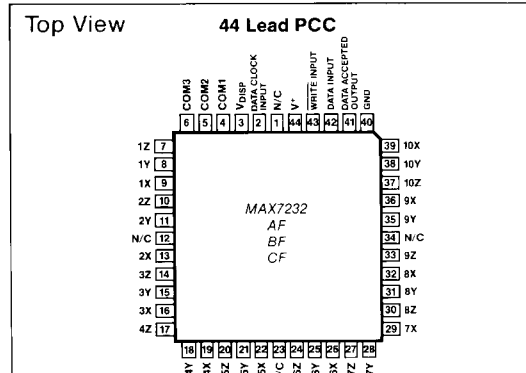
Top View

44 Lead PCC

COM3 6
COM2 5
COM1 4
$V_{DISP}$ 3
DATA CLOCK INPUT 2
N/C 1
$V^+$ 44
$\overline{\text{WRITE INPUT}}$ 43
DATA INPUT 42
DATA ACCEPTED OUTPUT 41
GND 40

1Z 7
1Y 8
1X 9
2Z 10
2Y 11
N/C 12
2X 13
3Z 14
3Y 15
3X 16
4Z 17

39 10X
38 10Y
37 10Z
36 9X
35 9Y
34 N/C
33 9Z
32 8X
31 8Y
30 8Z
29 7X

MAX7232
AF
BF
CF

18 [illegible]Y
19 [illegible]X
20 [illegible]Z
21 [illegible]
22 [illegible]X
23 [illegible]/C
24 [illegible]
25 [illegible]Y
26 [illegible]X
27 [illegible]Z
28 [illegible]Y